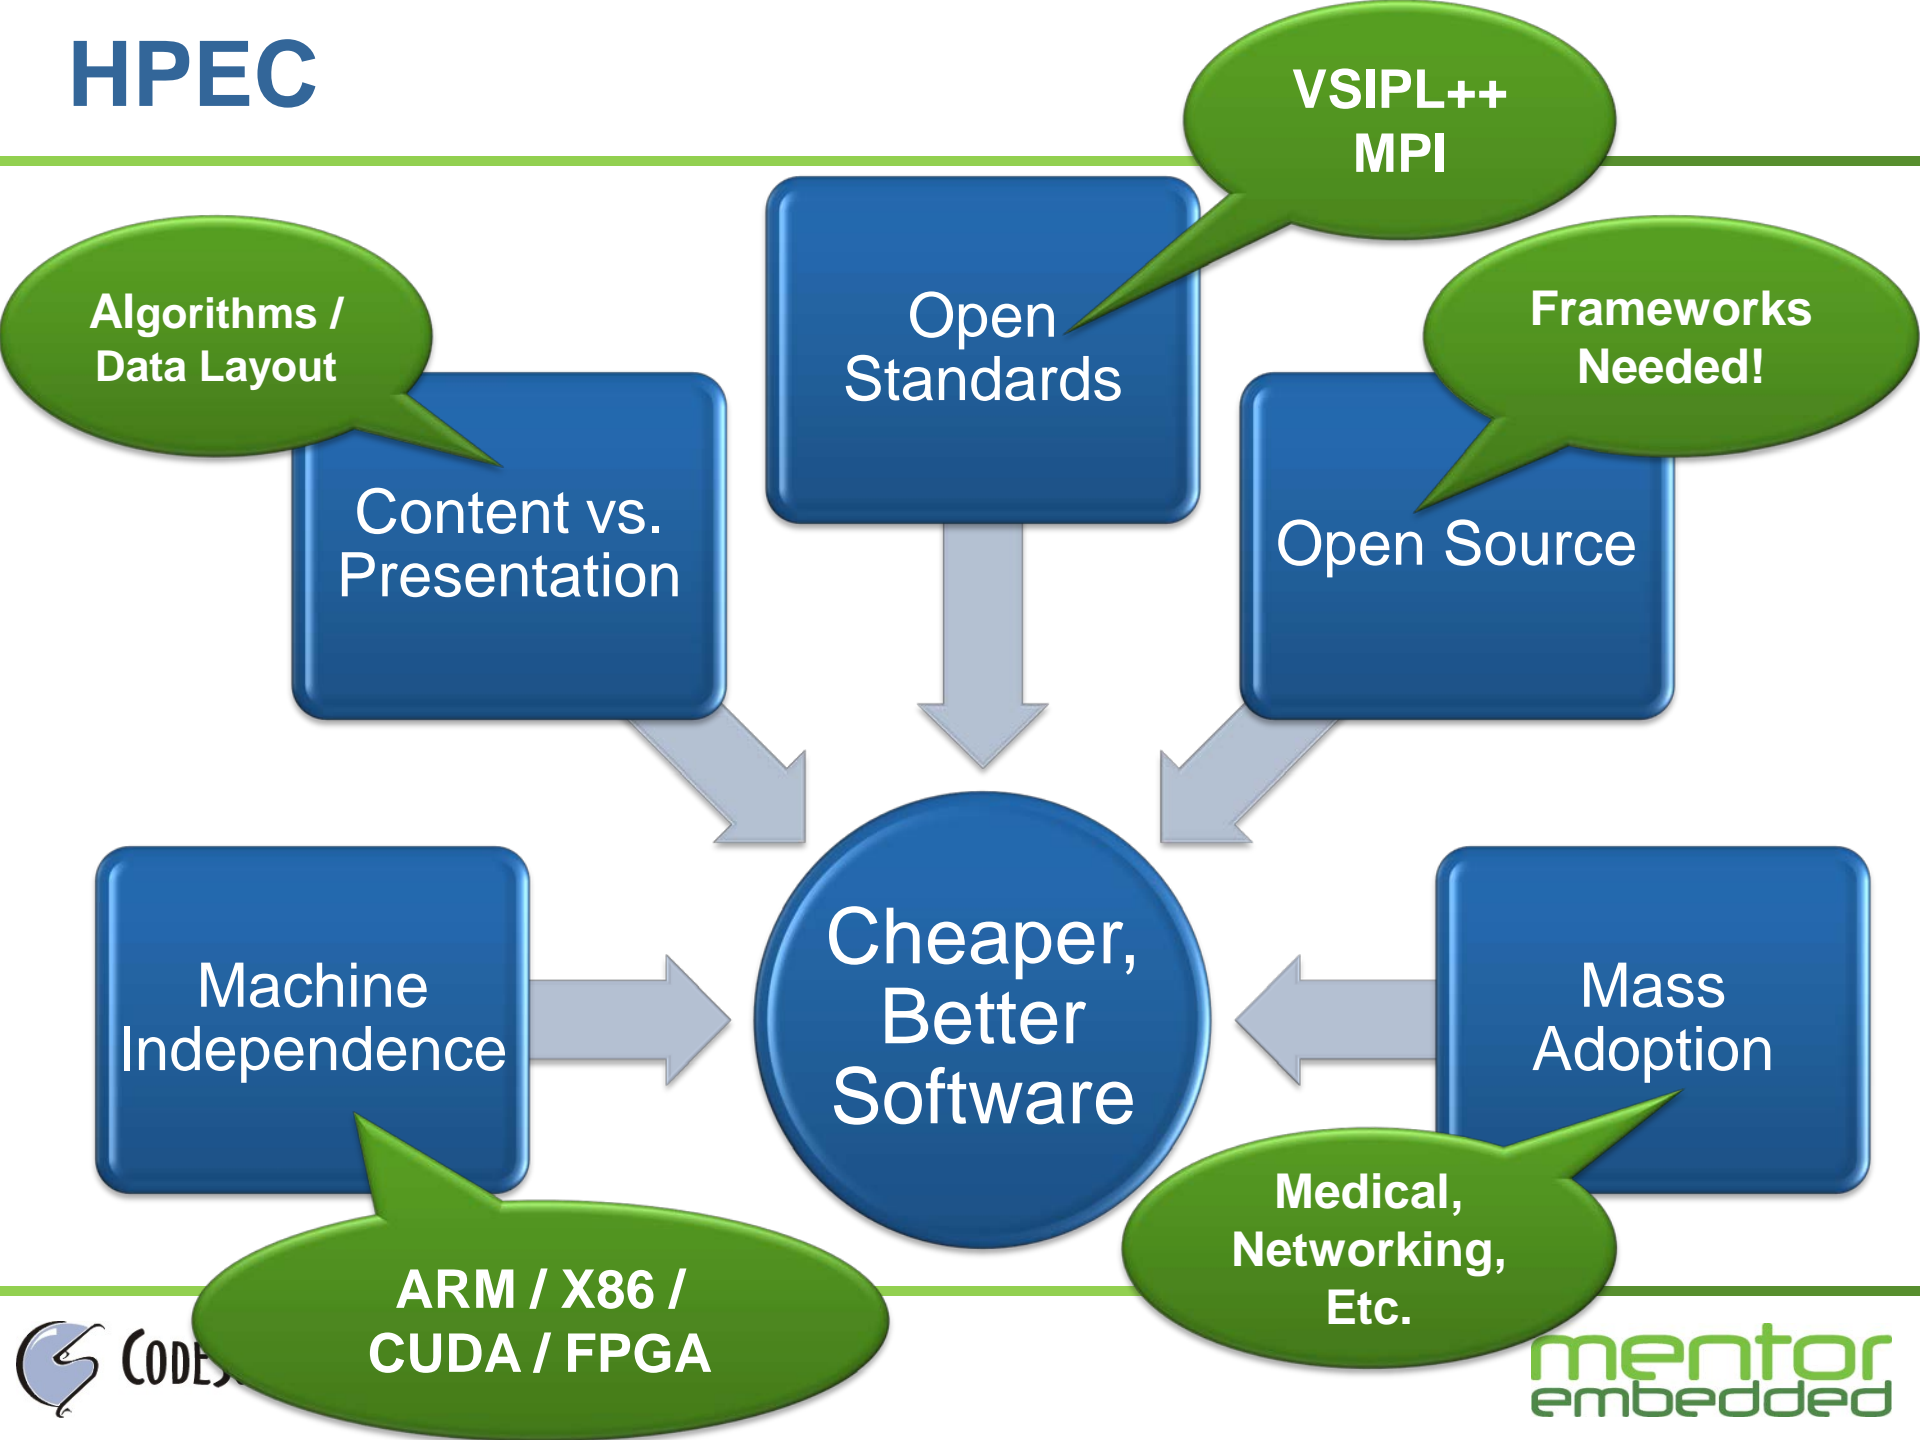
HPEC

VSIPL++
MPI

Algorithms /
Data Layout

Open
Standards

Frameworks
Needed!

Content vs.
Presentation

Open Source

Machine
Independence

Cheaper,
Better
Software

Mass
Adoption

ARM / X86 /
CUDA / FPGA

Medical,
Networking,
Etc.

CODE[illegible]

mentor
embedded